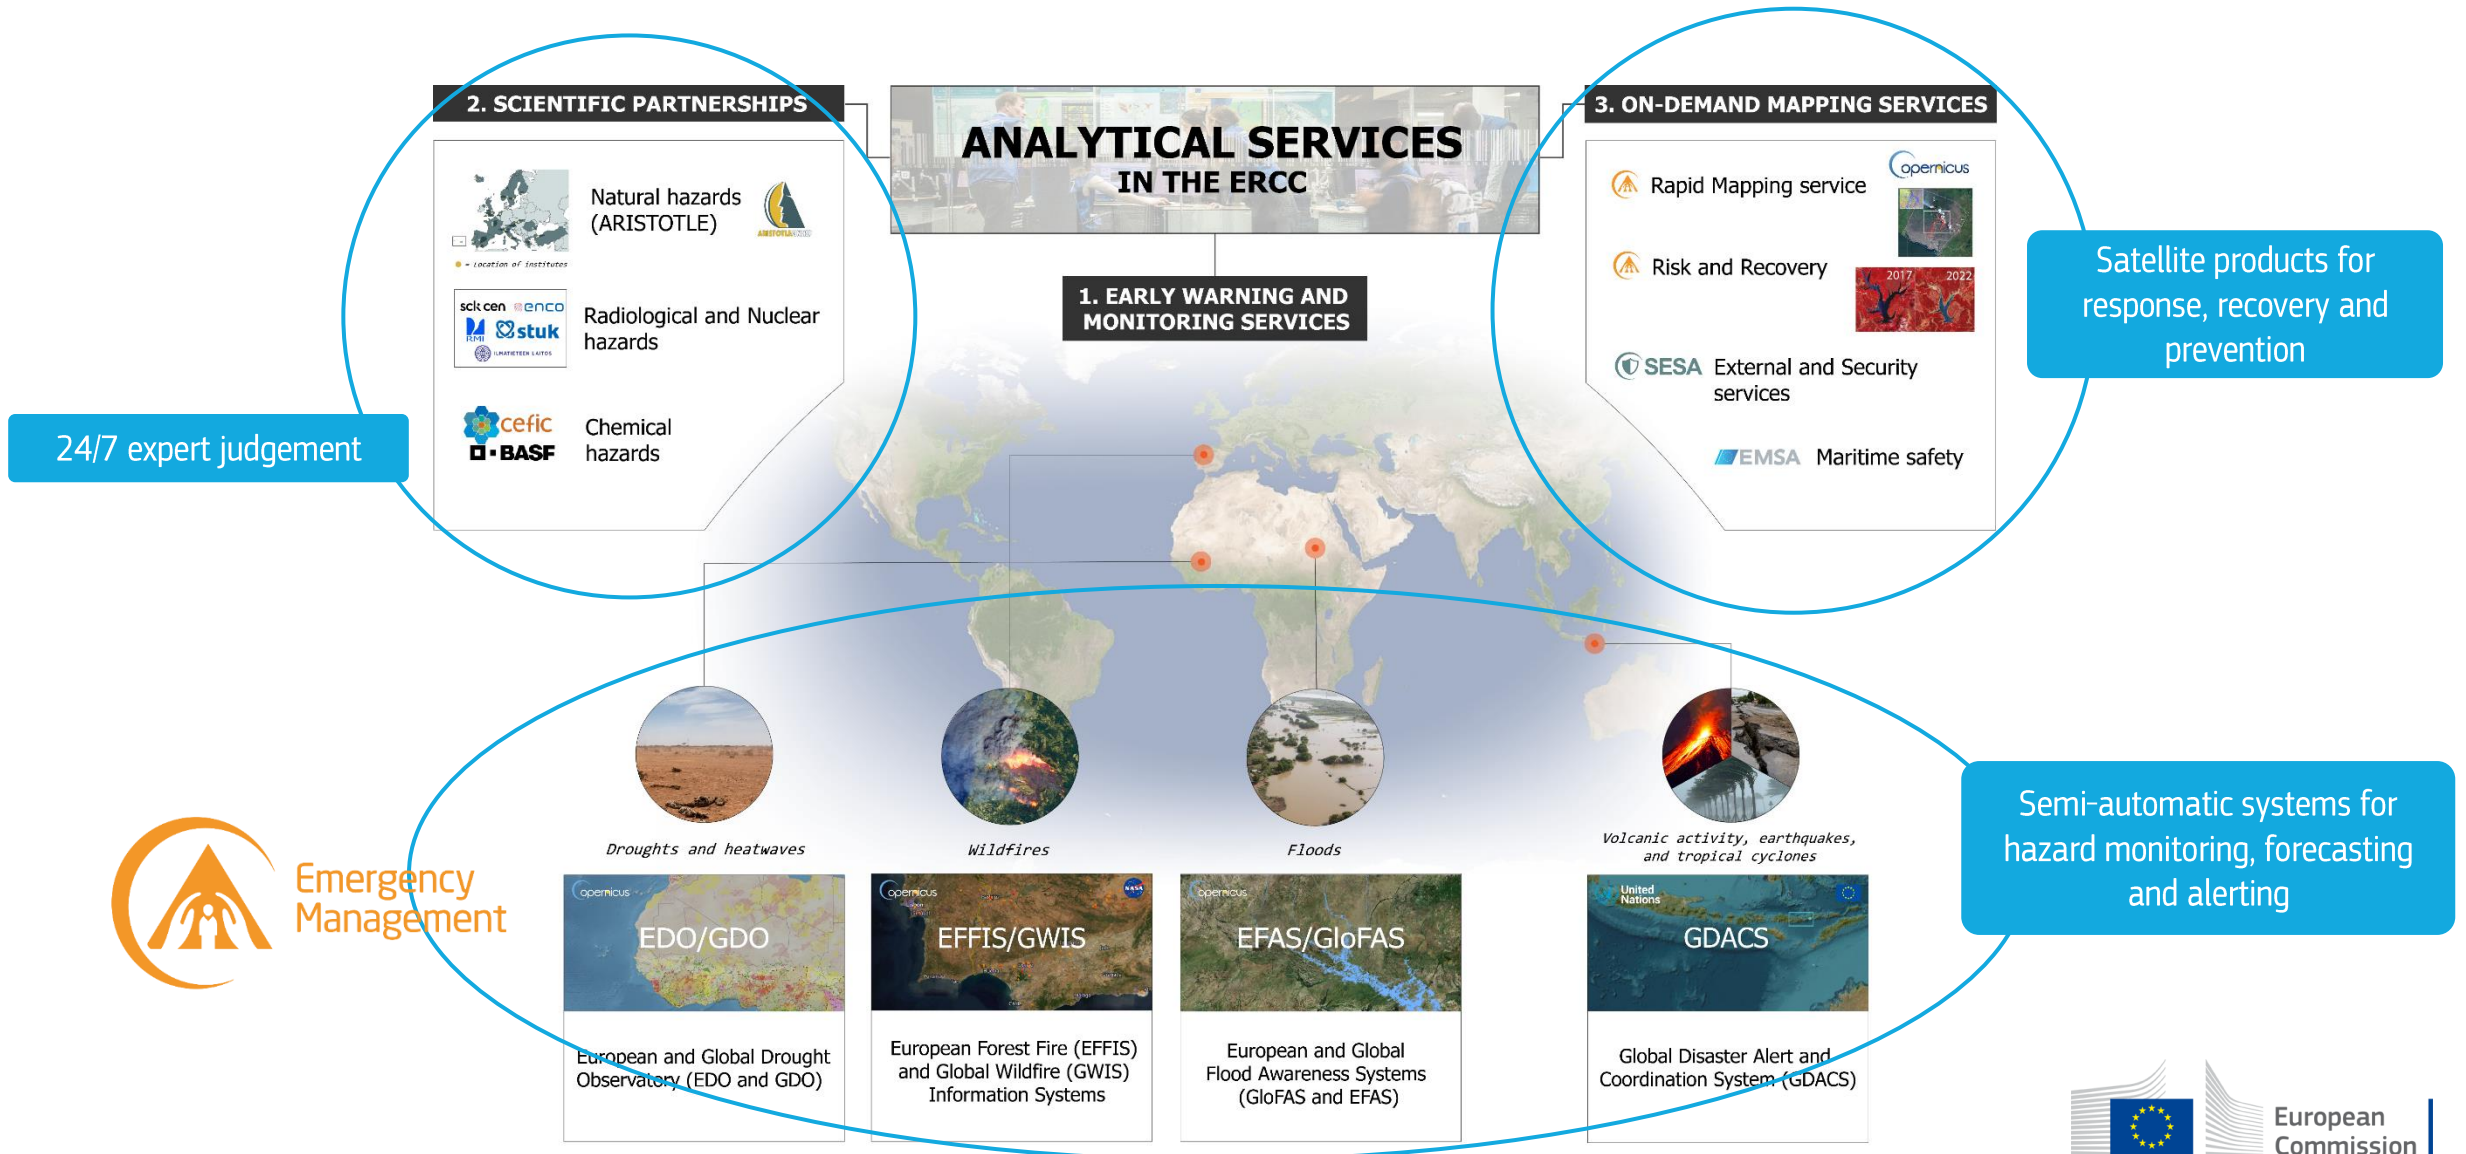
ANALYTICAL SERVICES
IN THE ERCC

2. SCIENTIFIC PARTNERSHIPS

Natural hazards (ARISTOTLE)

ARISTOTLE

• = Location of institutes

sck cen enco stuk RMI

Radiological and Nuclear hazards

cefic BASF

Chemical hazards

24/7 expert judgement

3. ON-DEMAND MAPPING SERVICES

opernicus

Rapid Mapping service

Risk and Recovery

2017 2022

SESA External and Security services

EMSA Maritime safety

Satellite products for response, recovery and prevention

1. EARLY WARNING AND MONITORING SERVICES

Droughts and heatwaves

Wildfires

Floods

Volcanic activity, earthquakes, and tropical cyclones

Emergency Management

opernicus
EDO/GDO
European and Global Drought Observatory (EDO and GDO)

opernicus
EFFIS/GWIS
European Forest Fire (EFFIS) and Global Wildfire (GWIS) Information Systems

opernicus
EFAS/GloFAS
European and Global Flood Awareness Systems (GloFAS and EFAS)

United Nations
GDACS
Global Disaster Alert and Coordination System (GDACS)

Semi-automatic systems for hazard monitoring, forecasting and alerting

European Commission